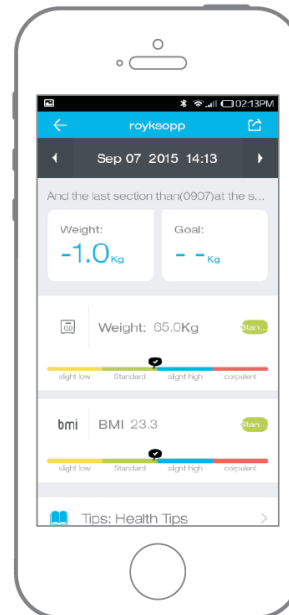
02:13PM

royksopp

Sep 07 2015 14:13

And the last section than(0907)at the s...

Weight:
-1.0Kg

Goal:
- -Kg

Weight: 65.0Kg
Stan...

slight low
Standard
slight high
corpulent

bmi
BMI 23.3
Stan...

slight low
Standard
slight high
corpulent

Tips: Health Tips